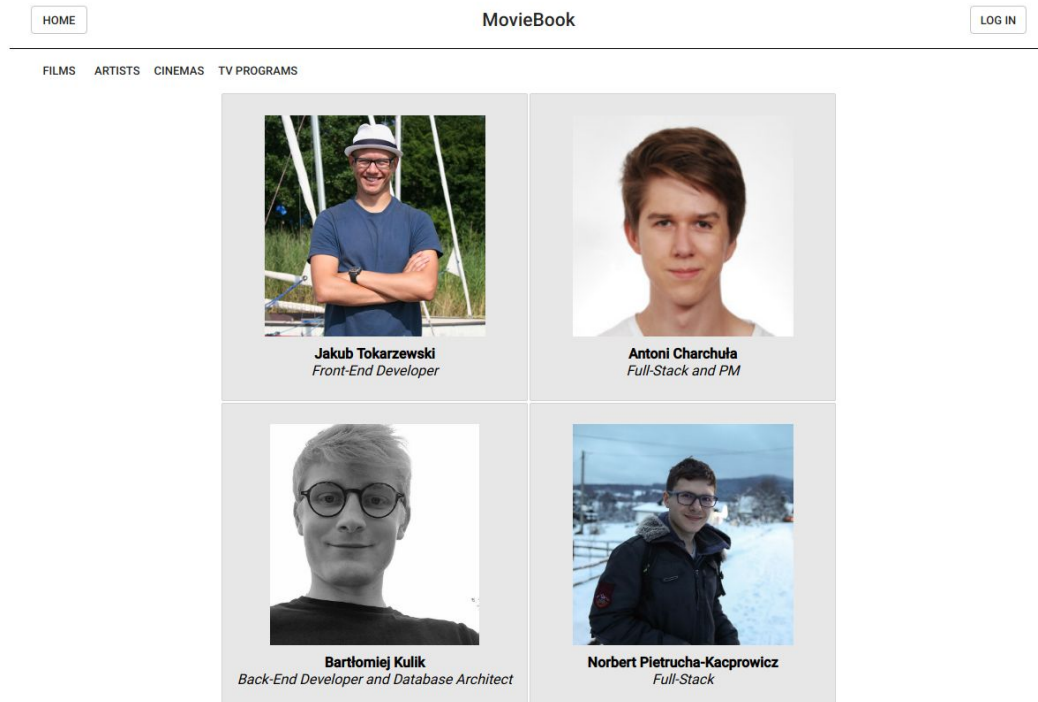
HOME

MovieBook

LOG IN

FILMS ARTISTS CINEMAS TV PROGRAMS

Jakub Tokarzewski
Front-End Developer

Antoni Charchuła
Full-Stack and PM

Bartłomiej Kulik
Back-End Developer and Database Architect

Norbert Pietrucha-Kacprowicz
Full-Stack